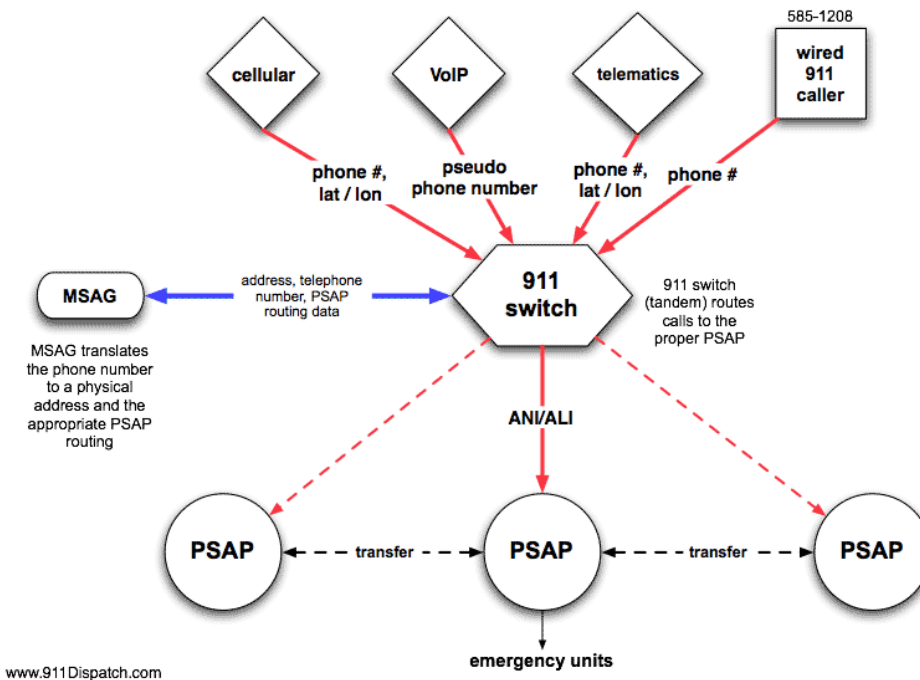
585-1208

cellular

VoIP

telematics

wired 911 caller

phone #, lat / lon

pseudo phone number

phone #, lat / lon

phone #

MSAG

address, telephone number, PSAP routing data

911 switch

911 switch (tandem) routes calls to the proper PSAP

MSAG translates the phone number to a physical address and the appropriate PSAP routing

ANI/ALI

PSAP

transfer

PSAP

transfer

PSAP

emergency units

www.911Dispatch.com